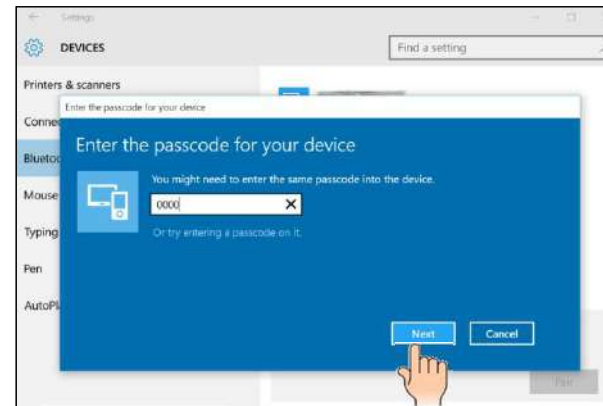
Settings

DEVICES

Find a setting

Printers & scanners

Conne

Blueto

Mouse

Typing

Pen

AutoPl

Enter the passcode for your device

Enter the passcode for your device

You might need to enter the same passcode into the device.

0000

Or try entering a passcode on it.

Next

Cancel

Pair